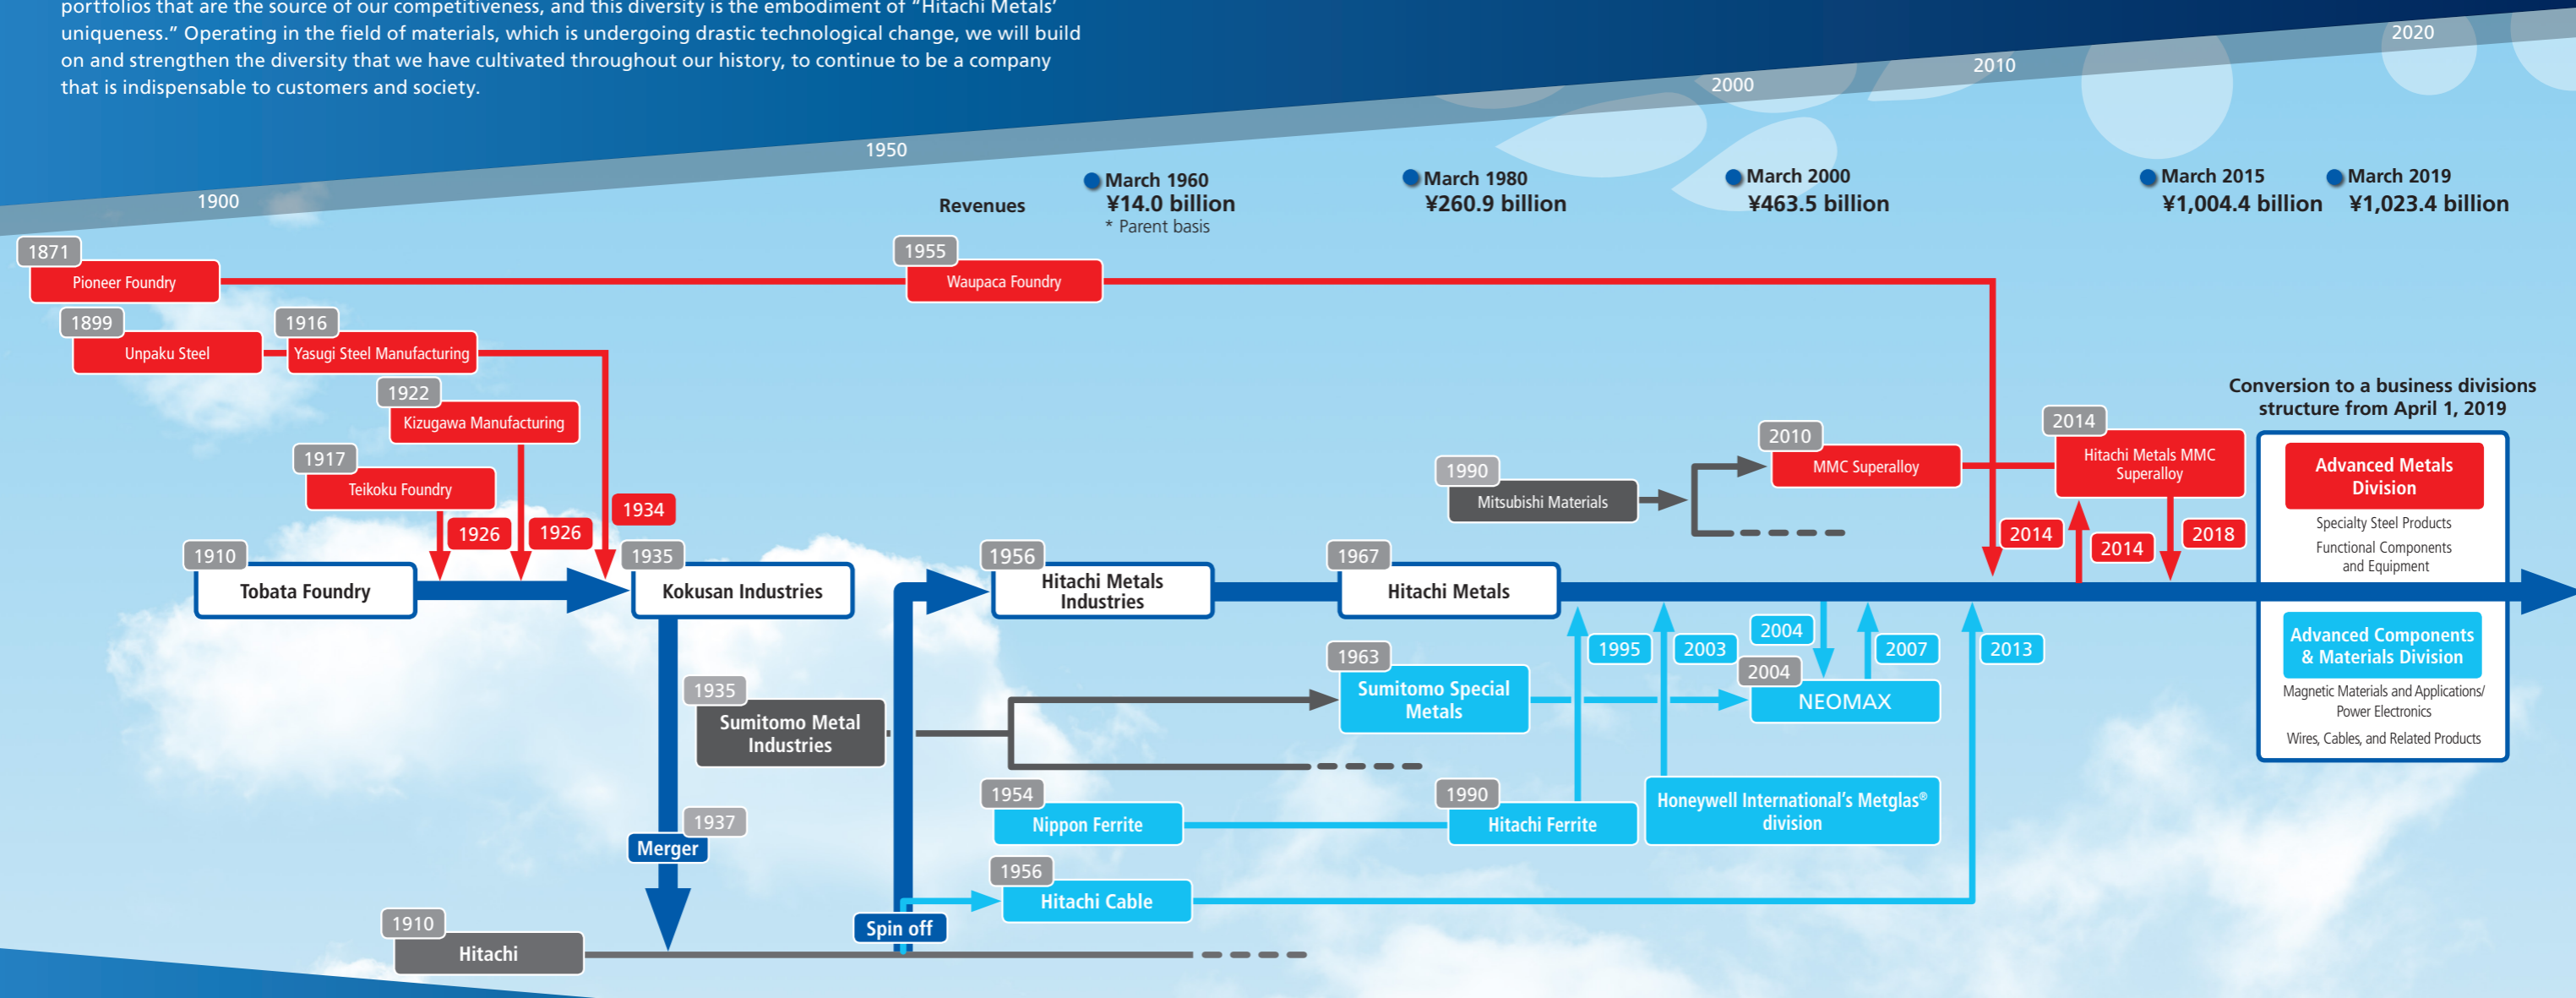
portfolios that are the source of our competitiveness, and this diversity is the embodiment of "Hitachi Metals' uniqueness." Operating in the field of materials, which is undergoing drastic technological change, we will build on and strengthen the diversity that we have cultivated throughout our history, to continue to be a company that is indispensable to customers and society.

1900 1950 2000 2010 2020

Revenues

March 1960
¥14.0 billion
* Parent basis

March 1980
¥260.9 billion

March 2000
¥463.5 billion

March 2015
¥1,004.4 billion

March 2019
¥1,023.4 billion

1871 Pioneer Foundry
1955 Waupaca Foundry
1899 Unpaku Steel
1916 Yasugi Steel Manufacturing
1922 Kizugawa Manufacturing
1917 Teikoku Foundry
1926 1926 1934
1910 Tobata Foundry
1935 Kokusan Industries
1956 Hitachi Metals Industries
1967 Hitachi Metals
1990 Mitsubishi Materials
2010 MMC Superalloy
2014 Hitachi Metals MMC Superalloy
2014 2014 2018

Conversion to a business divisions structure from April 1, 2019

Advanced Metals Division
Specialty Steel Products
Functional Components and Equipment

Advanced Components & Materials Division
Magnetic Materials and Applications/ Power Electronics
Wires, Cables, and Related Products

1935 Sumitomo Metal Industries
1963 Sumitomo Special Metals
1995 2003 2004 2004 2007 2013
NEOMAX
1937 Merger
1954 Nippon Ferrite
1990 Hitachi Ferrite
Honeywell International's Metglas® division
1956 Hitachi Cable
Spin off
1910 Hitachi